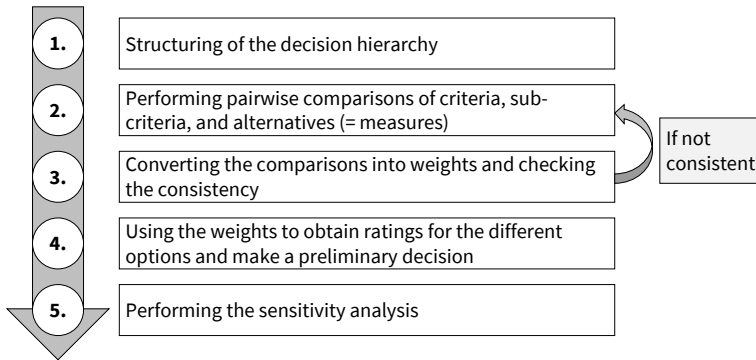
1.
Structuring of the decision hierarchy

2.
Performing pairwise comparisons of criteria, subcriteria, and alternatives (= measures)

3.
Converting the comparisons into weights and checking the consistency

If not consistent

4.
Using the weights to obtain ratings for the different options and make a preliminary decision

5.
Performing the sensitivity analysis